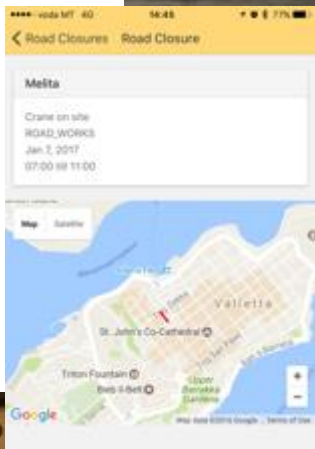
●●●●○ voda MT 4G 14:45 77%

Road Closures Road Closure

Melita

Crane on site
ROAD_WORKS
Jan 7, 2017
07:00 till 11:00

Map Satellite

Valletta

St. John's Co-Cathedral

Triton Fountain

Upper Barrakka Gardens

+
−

Google

Map data ©2016 Google Terms of Use